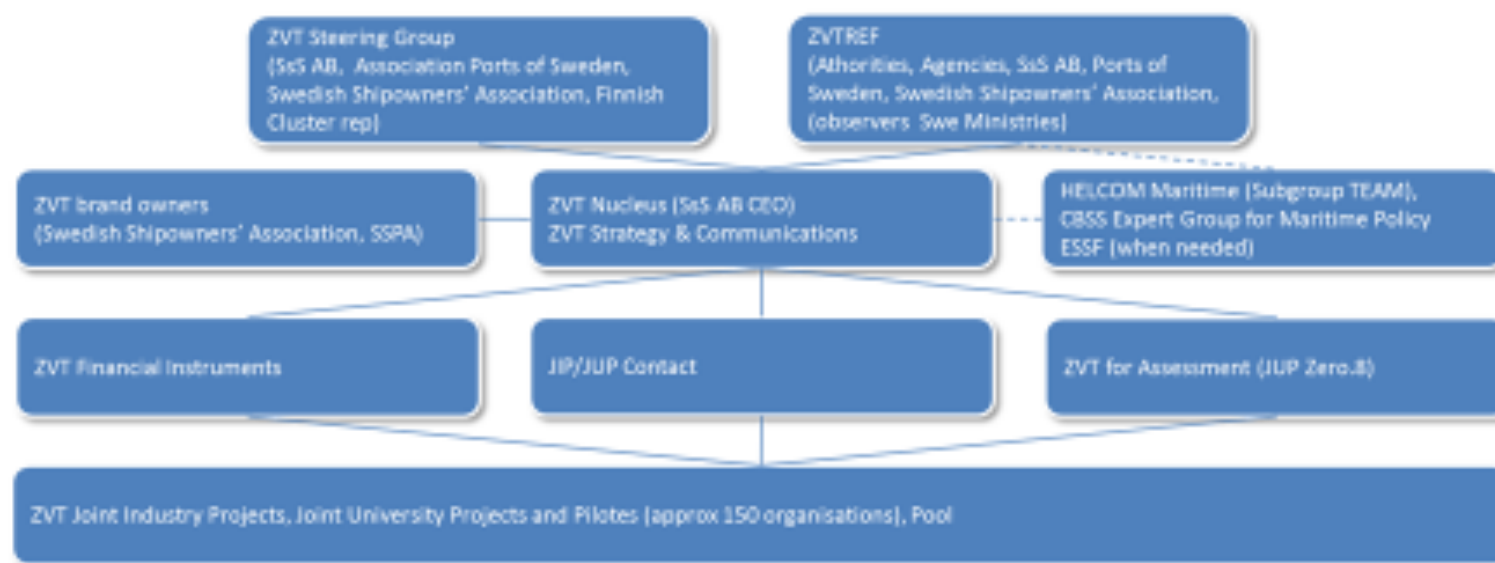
ZVT Steering Group
(SsS AB, Association Ports of Sweden, Swedish Shipowners' Association, Finnish Cluster rep)

ZVTREF
(Athorities, Agencies, SsS AB, Ports of Sweden, Swedish Shipowners' Association, (observers Swe Ministries)

ZVT brand owners
(Swedish Shipowners' Association, SSPA)

ZVT Nucleus (SsS AB CEO)
ZVT Strategy & Communications

HELCOM Maritime (Subgroup TEAM),
CBSS Expert Group for Maritime Policy
ESSF (when needed)

ZVT Financial Instruments

JIP/JUP Contact

ZVT for Assessment (JUP Zero.8)

ZVT Joint Industry Projects, Joint University Projects and Pilotes (approx 150 organisations), Pool